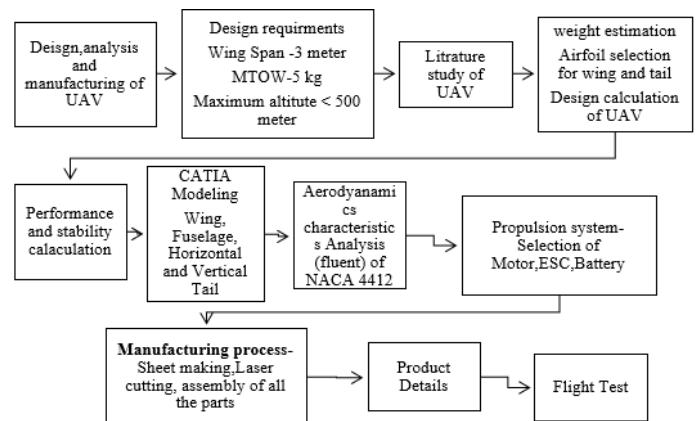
Deisgn,analysis and manufacturing of UAV

Design requirments
Wing Span -3 meter
MTOW-5 kg
Maximum altitute < 500 meter

Litrature study of UAV

weight estimation
Airfoil selection for wing and tail
Design calculation of UAV

Performance and stability calaculation

CATIA Modeling
Wing, Fuselage, Horizontal and Vertical Tail

Aerodyanamics characteristics Analysis (fluent) of NACA 4412

Propulsion system-Selection of Motor,ESC,Battery

Manufacturing process- Sheet making,Laser cutting, assembly of all the parts

Product Details

Flight Test